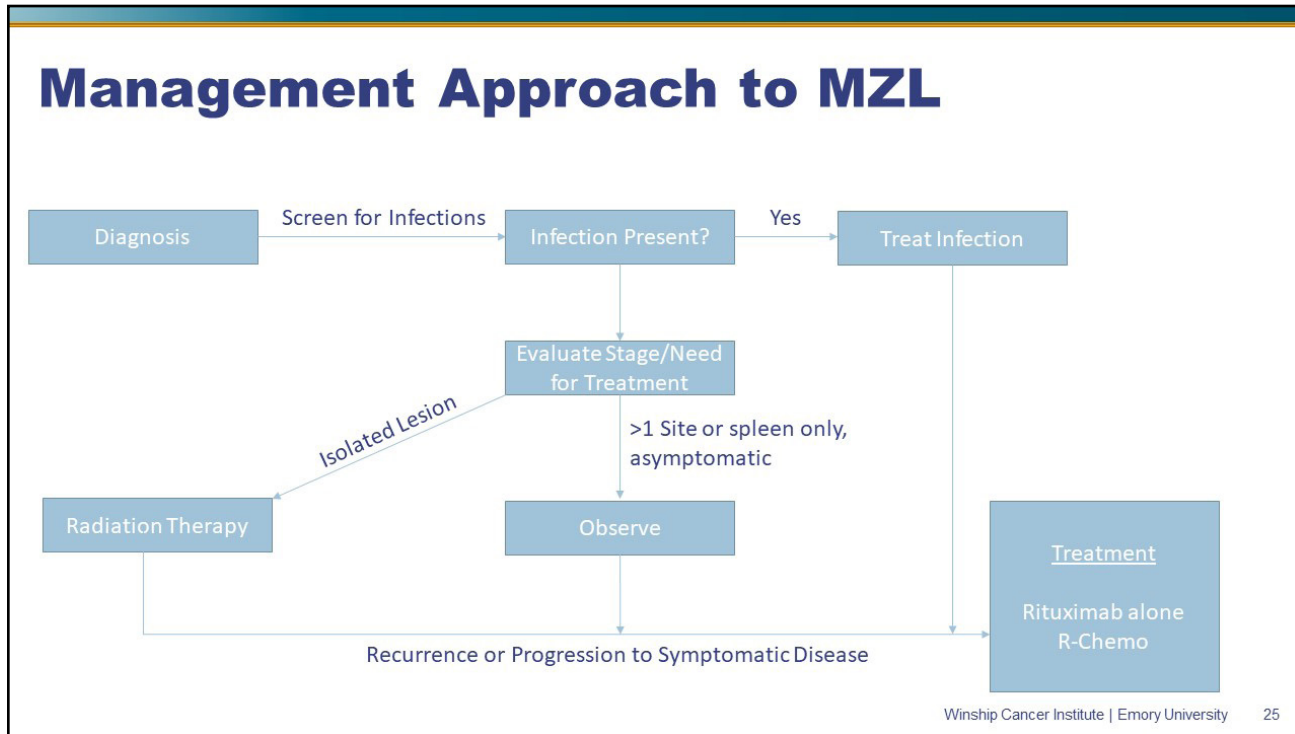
Management Approach to MZL

Diagnosis

Screen for Infections

Infection Present?

Yes

Treat Infection

Evaluate Stage/Need for Treatment

Isolated Lesion

>1 Site or spleen only, asymptomatic

Radiation Therapy

Observe

Treatment

Rituximab alone
R-Chemo

Recurrence or Progression to Symptomatic Disease

Winship Cancer Institute | Emory University 25